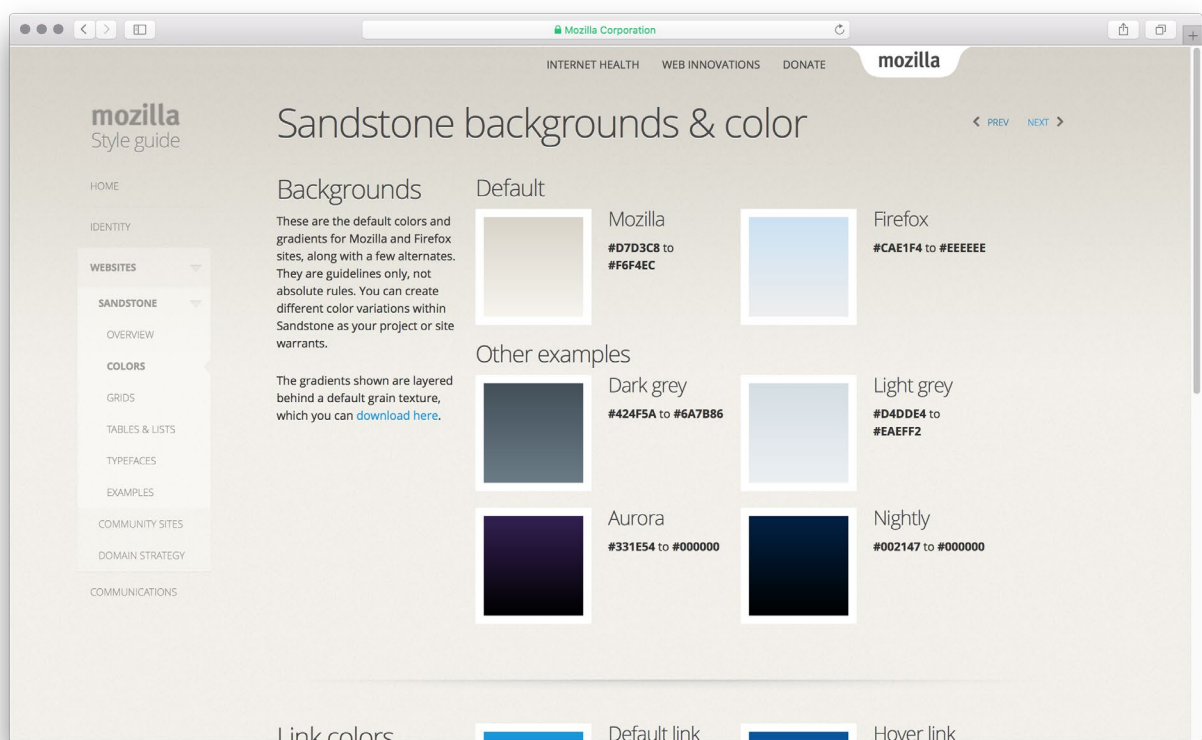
Mozilla Corporation

INTERNET HEALTH WEB INNOVATIONS DONATE

mozilla

mozilla
Style guide

HOME

IDENTITY

WEBSITES

SANDSTONE

OVERVIEW

COLORS

GRIDS

TABLES & LISTS

TYPEFACES

EXAMPLES

COMMUNITY SITES

DOMAIN STRATEGY

COMMUNICATIONS

Sandstone backgrounds & color

PREV NEXT

Backgrounds

These are the default colors and gradients for Mozilla and Firefox sites, along with a few alternates. They are guidelines only, not absolute rules. You can create different color variations within Sandstone as your project or site warrants.

The gradients shown are layered behind a default grain texture, which you can download here.

Default

Mozilla
#D7D3C8 to #F6F4EC

Firefox
#CAE1F4 to #EEEEEE

Other examples

Dark grey
#424F5A to #6A7B86

Light grey
#D4DDE4 to #EAEFF2

Aurora
#331E54 to #000000

Nightly
#002147 to #000000

Link colors

Default link

Hover link